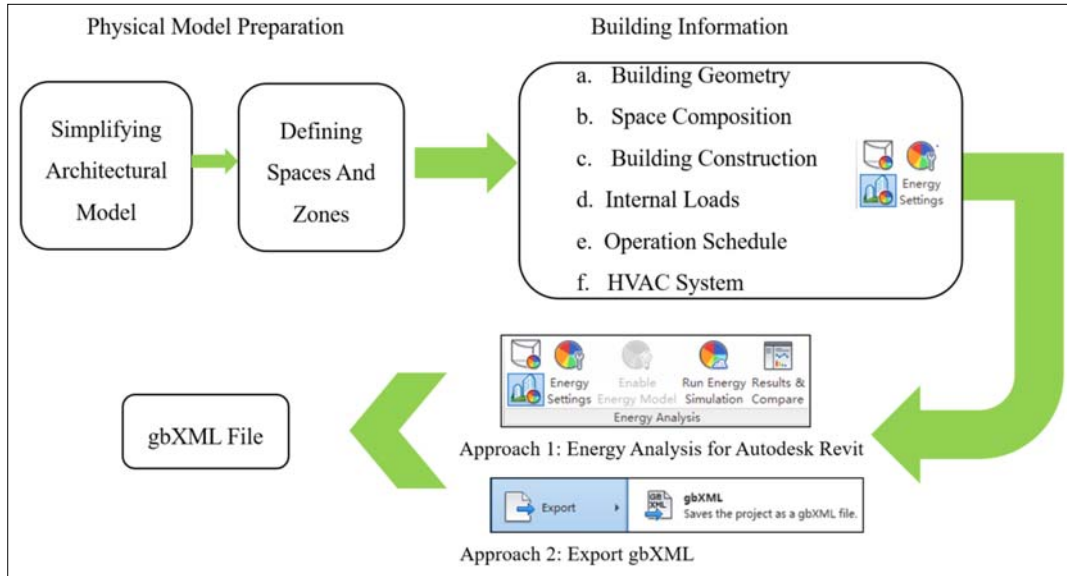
Physical Model Preparation

Building Information

Simplifying Architectural Model

Defining Spaces And Zones

a. Building Geometry
b. Space Composition
c. Building Construction
d. Internal Loads
e. Operation Schedule
f. HVAC System

Energy Settings

Energy Settings
Enable Energy Model
Run Energy Simulation
Results & Compare
Energy Analysis

gbXML File

Approach 1: Energy Analysis for Autodesk Revit

Export
gbXML
Saves the project as a gbXML file.

Approach 2: Export gbXML